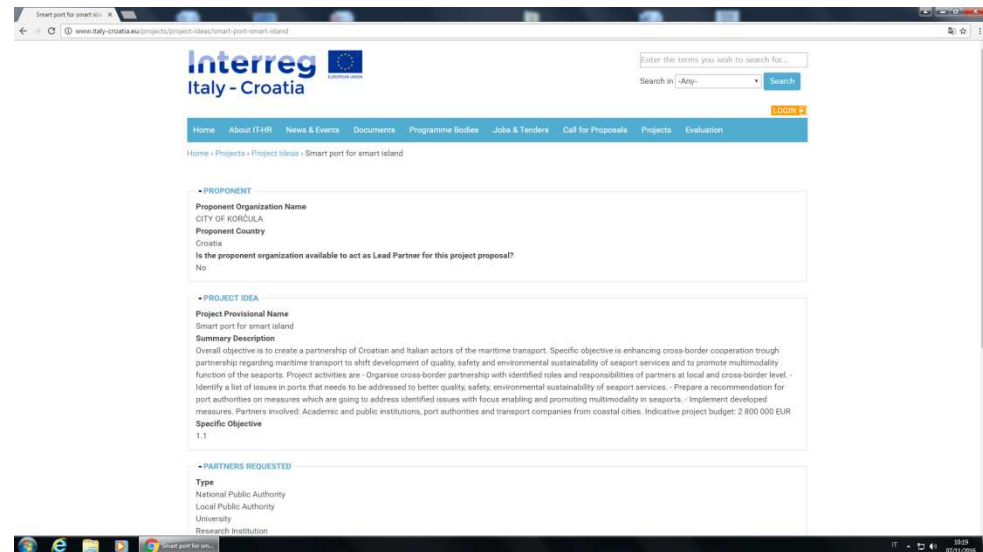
Smart port for smart isla ×

www.italy-croatia.eu/projects/project-ideas/smart-port-smart-island

Interreg
Italy - Croatia

EUROPEAN UNION

Enter the terms you wish to search for...

Search in -Any- Search

LOGIN

Home About IT-HR News & Events Documents Programme Bodies Jobs & Tenders Call for Proposals Projects Evaluation

Home › Projects › Project Ideas › Smart port for smart island

- PROPONENT

Proponent Organization Name
CITY OF KORČULA
Proponent Country
Croatia
Is the proponent organization available to act as Lead Partner for this project proposal?
No

- PROJECT IDEA

Project Provisional Name
Smart port for smart island
Summary Description
Overall objective is to create a partnership of Croatian and Italian actors of the maritime transport. Specific objective is enhancing cross-border cooperation trough partnership regarding maritime transport to shift development of quality, safety and environmental sustainability of seaport services and to promote multimodality function of the seaports. Project activities are - Organise cross-border partnership with identified roles and responsibilities of partners at local and cross-border level. - Identify a list of issues in ports that needs to be addressed to better quality, safety, environmental sustainability of seaport services. - Prepare a recommendation for port authorities on measures which are going to address identified issues with focus enabling and promoting multimodality in seaports. - Implement developed measures. Partners involved: Academic and public institutions, port authorities and transport companies from coastal cities. Indicative project budget: 2 800 000 EUR
Specific Objective
1.1

- PARTNERS REQUESTED

Type
National Public Authority
Local Public Authority
University
Research Institution

Smart port for sm...

IT 10:19 07/11/2016